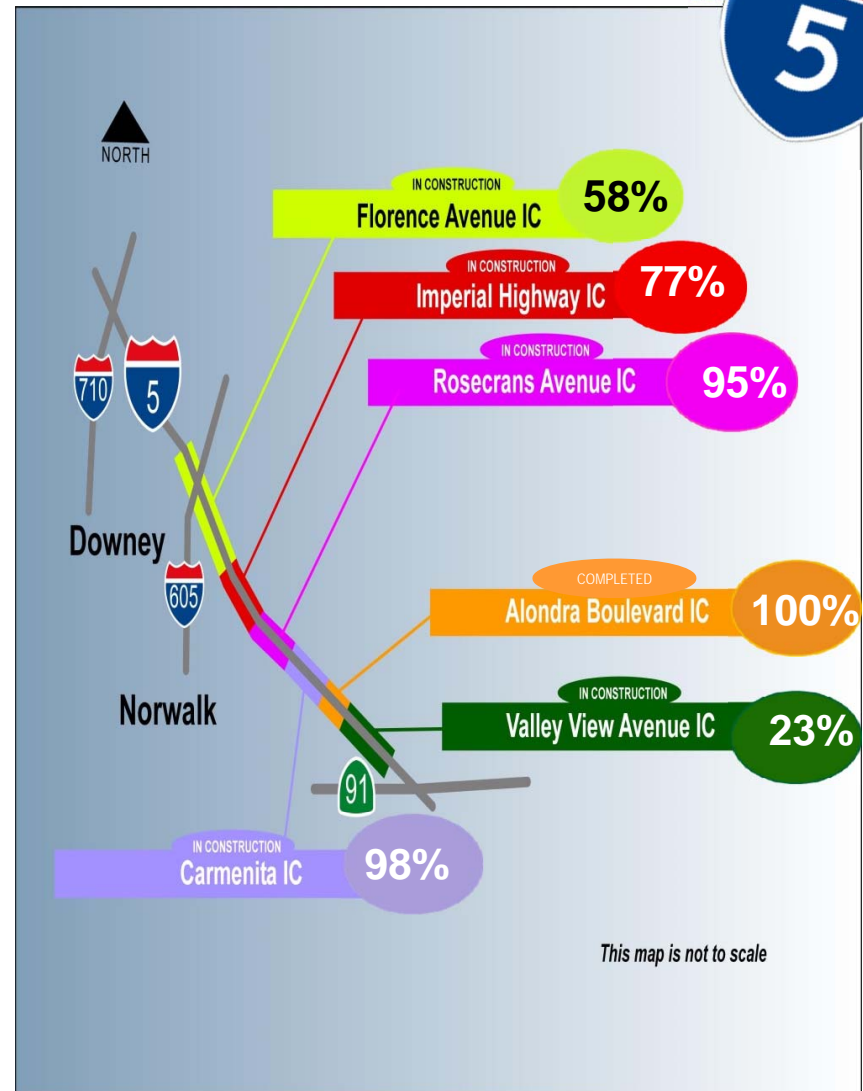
5

NORTH

IN CONSTRUCTION
Florence Avenue IC
58%

IN CONSTRUCTION
Imperial Highway IC
77%

IN CONSTRUCTION
Rosecrans Avenue IC
95%

710

5

Downey

605

Norwalk

COMPLETED
Alondra Boulevard IC
100%

IN CONSTRUCTION
Valley View Avenue IC
23%

91

IN CONSTRUCTION
Carmenita IC
98%

This map is not to scale